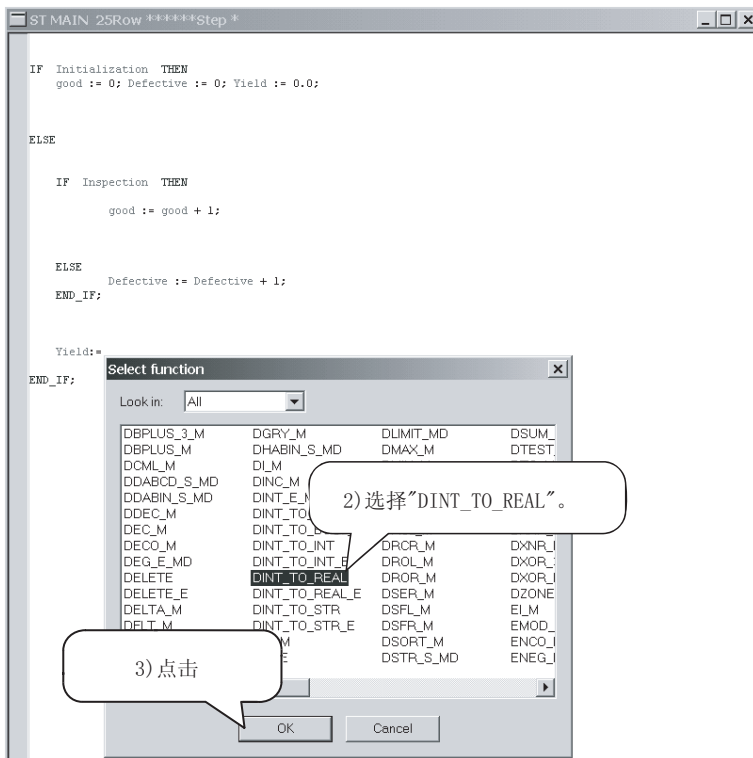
ST MAIN 25Row ******Step *

IF Initialization THEN
good := 0; Defective := 0; Yield := 0.0;

ELSE

IF Inspection THEN

good := good + 1;

ELSE
Defective := Defective + 1;
END_IF;

Yield:=
END_IF;

Select function

Look in: All

| | | | |
|---|---|---|---|
| DBPLUS_3_M | DGRY_M | DLIMIT_MD | DSUM_ |
| DBPLUS_M | DHABIN_S_MD | DMAX_M | DTEST |
| DCML_M | DI_M | | |
| DDABCD_S_MD | DINC_M | | |
| DDABIN_S_MD | DINT_E_M | | |
| DDEC_M | DINT_TO | | |
| DEC_M | DINT_TO_ | | |
| DECO_M | DINT_TO_INT | DRCR_M | DXNR_ |
| DEG_E_MD | DINT_TO_INT_E | DROL_M | DXOR_ |
| DELETE | DINT_TO_REAL | DROR_M | DXOR_ |
| DELETE_E | DINT_TO_REAL_E | DSER_M | DZONE |
| DELTA_M | DINT_TO_STR | DSFL_M | EI_M |
| DELT_M | DINT_TO_STR_E | DSFR_M | EMOD_ |
| | M | DSORT_M | ENCO_ |
| | E | DSTR_S_MD | ENEG_ |

2)选择"DINT_TO_REAL"。

3)点击

OK

Cancel